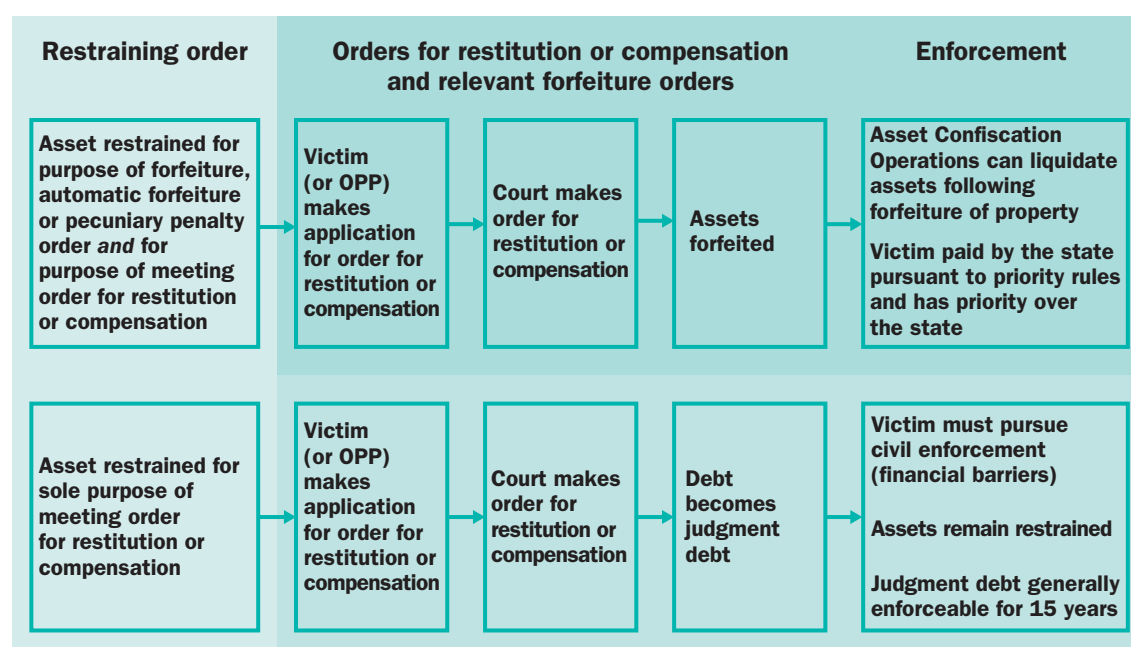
Restraining order

Orders for restitution or compensation and relevant forfeiture orders

Enforcement

Asset restrained for purpose of forfeiture, automatic forfeiture or pecuniary penalty order *and* for purpose of meeting order for restitution or compensation

Victim (or OPP) makes application for order for restitution or compensation

Court makes order for restitution or compensation

Assets forfeited

Asset Confiscation Operations can liquidate assets following forfeiture of property

Victim paid by the state pursuant to priority rules and has priority over the state

Asset restrained for sole purpose of meeting order for restitution or compensation

Victim (or OPP) makes application for order for restitution or compensation

Court makes order for restitution or compensation

Debt becomes judgment debt

Victim must pursue civil enforcement (financial barriers)

Assets remain restrained

Judgment debt generally enforceable for 15 years